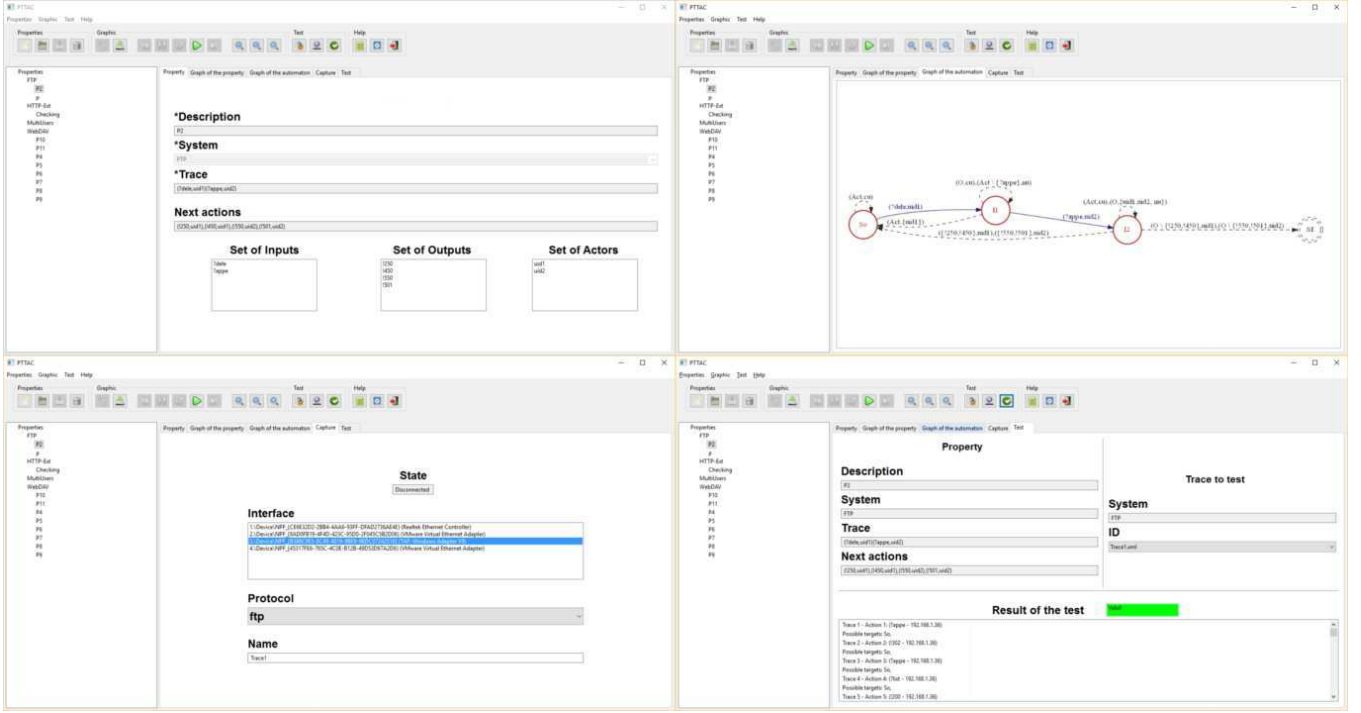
PTTAC
Properties Graphic Test Help
Properties Graphic Test Help

Properties
FTP
P2
P
HTTP-Ext
Checking
MultiUsers
WebDAV
P10
P11
P4
P5
P6
P7
P8
P9

Property Graph of the property Graph of the automaton Capture Test

*Description
P2
*System
FTP
*Trace
(?dele,uid1)(?appe,uid2)
Next actions
{(250,uid1),(450,uid1),(550,uid2),(501,uid2)}

Set of Inputs
?dele
?appe

Set of Outputs
!250
!450
!550
!501

Set of Actors
uid1
uid2

PTTAC
Properties Graphic Test Help
Properties Graphic Test Help

Properties
FTP
P2
P
HTTP-Ext
Checking
MultiUsers
WebDAV
P10
P11
P4
P5
P6
P7
P8
P9

Property Graph of the property Graph of the automaton Capture Test

(Act,on)
(?dele,uid1)
(Act,{uid1})
(O,on),(Act : {?appe},on)
(?appe,uid2)
(Act,on),(O,{uid1,uid2},on)
((!250|!450),uid1),((!550|!501),uid2)
(O : {!250,!450},uid1),(O : {!550,!501},uid2)
S0
l1
l2
All

PTTAC
Properties Graphic Test Help
Properties Graphic Test Help

Properties
FTP
P2
P
HTTP-Ext
Checking
MultiUsers
WebDAV
P10
P11
P4
P5
P6
P7
P8
P9

Property Graph of the property Graph of the automaton Capture Test

State
Disconnected

Interface
1:\Device\NPF_{C89E3202-28B4-4A4d-93FF-DFAD2736AE4E} (Realtek Ethernet Controller)
2:\Device\NPF_{0AD0F819-4F4D-425C-95D0-2F045C9B2D06} (VMware Virtual Ethernet Adapter)
3:\Device\NPF_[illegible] (TAP-Windows Adapter V9)
4:\Device\NPF_{45017F69-765C-4C0E-B12B-49D53D67A206} (VMware Virtual Ethernet Adapter)

Protocol
ftp

Name
Trace1

PTTAC
Properties Graphic Test Help
Properties Graphic Test Help

Properties
FTP
P2
P
HTTP-Ext
Checking
MultiUsers
WebDAV
P10
P11
P4
P5
P6
P7
P8
P9

Property Graph of the property Graph of the automaton Capture Test

Property
Description
P2
System
FTP
Trace
(?dele,uid1)(?appe,uid2)
Next actions
{(250,uid1),(450,uid1),(550,uid2),(501,uid2)}

Trace to test
System
FTP
ID
Trace1.xml

Result of the test
FAIL

Trace 1 - Action 1: (?appe - 192.168.1.36)
Possible targets: So,
Trace 2 - Action 2: (!502 - 192.168.1.36)
Possible targets: So,
Trace 3 - Action 3: (?appe - 192.168.1.36)
Possible targets: So,
Trace 4 - Action 4: (?list - 192.168.1.36)
Possible targets: So,
Trace 5 - Action 5: (!200 - 192.168.1.36)